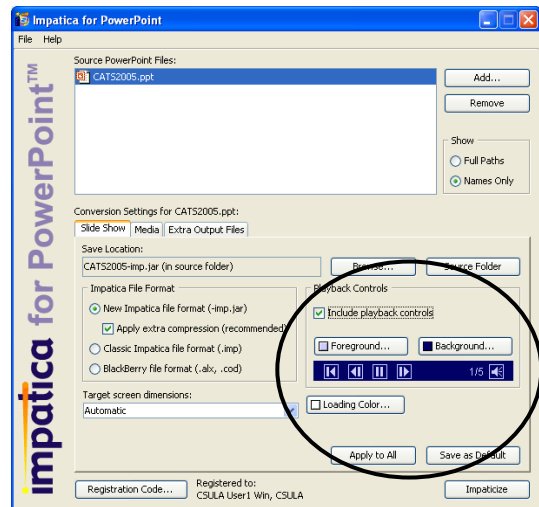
Impatica for PowerPoint

File Help

impatica for PowerPoint™

Source PowerPoint Files:

CATS2005.ppt

Add...

Remove

Show

Full Paths

Names Only

Conversion Settings for CATS2005.ppt:

Slide Show | Media | Extra Output Files

Save Location:

CATS2005-imp.jar (in source folder)

Browse...

Source Folder

Impatica File Format

New Impatica file format (-imp.jar)

Apply extra compression (recommended)

Classic Impatica file format (.imp)

BlackBerry file format (.alx, .cod)

Playback Controls

Include playback controls

Foreground...

Background...

1/5

Target screen dimensions:

Automatic

Loading Color...

Apply to All

Save as Default

Registration Code...

Registered to:
CSULA User1 Win, CSULA

Impaticize